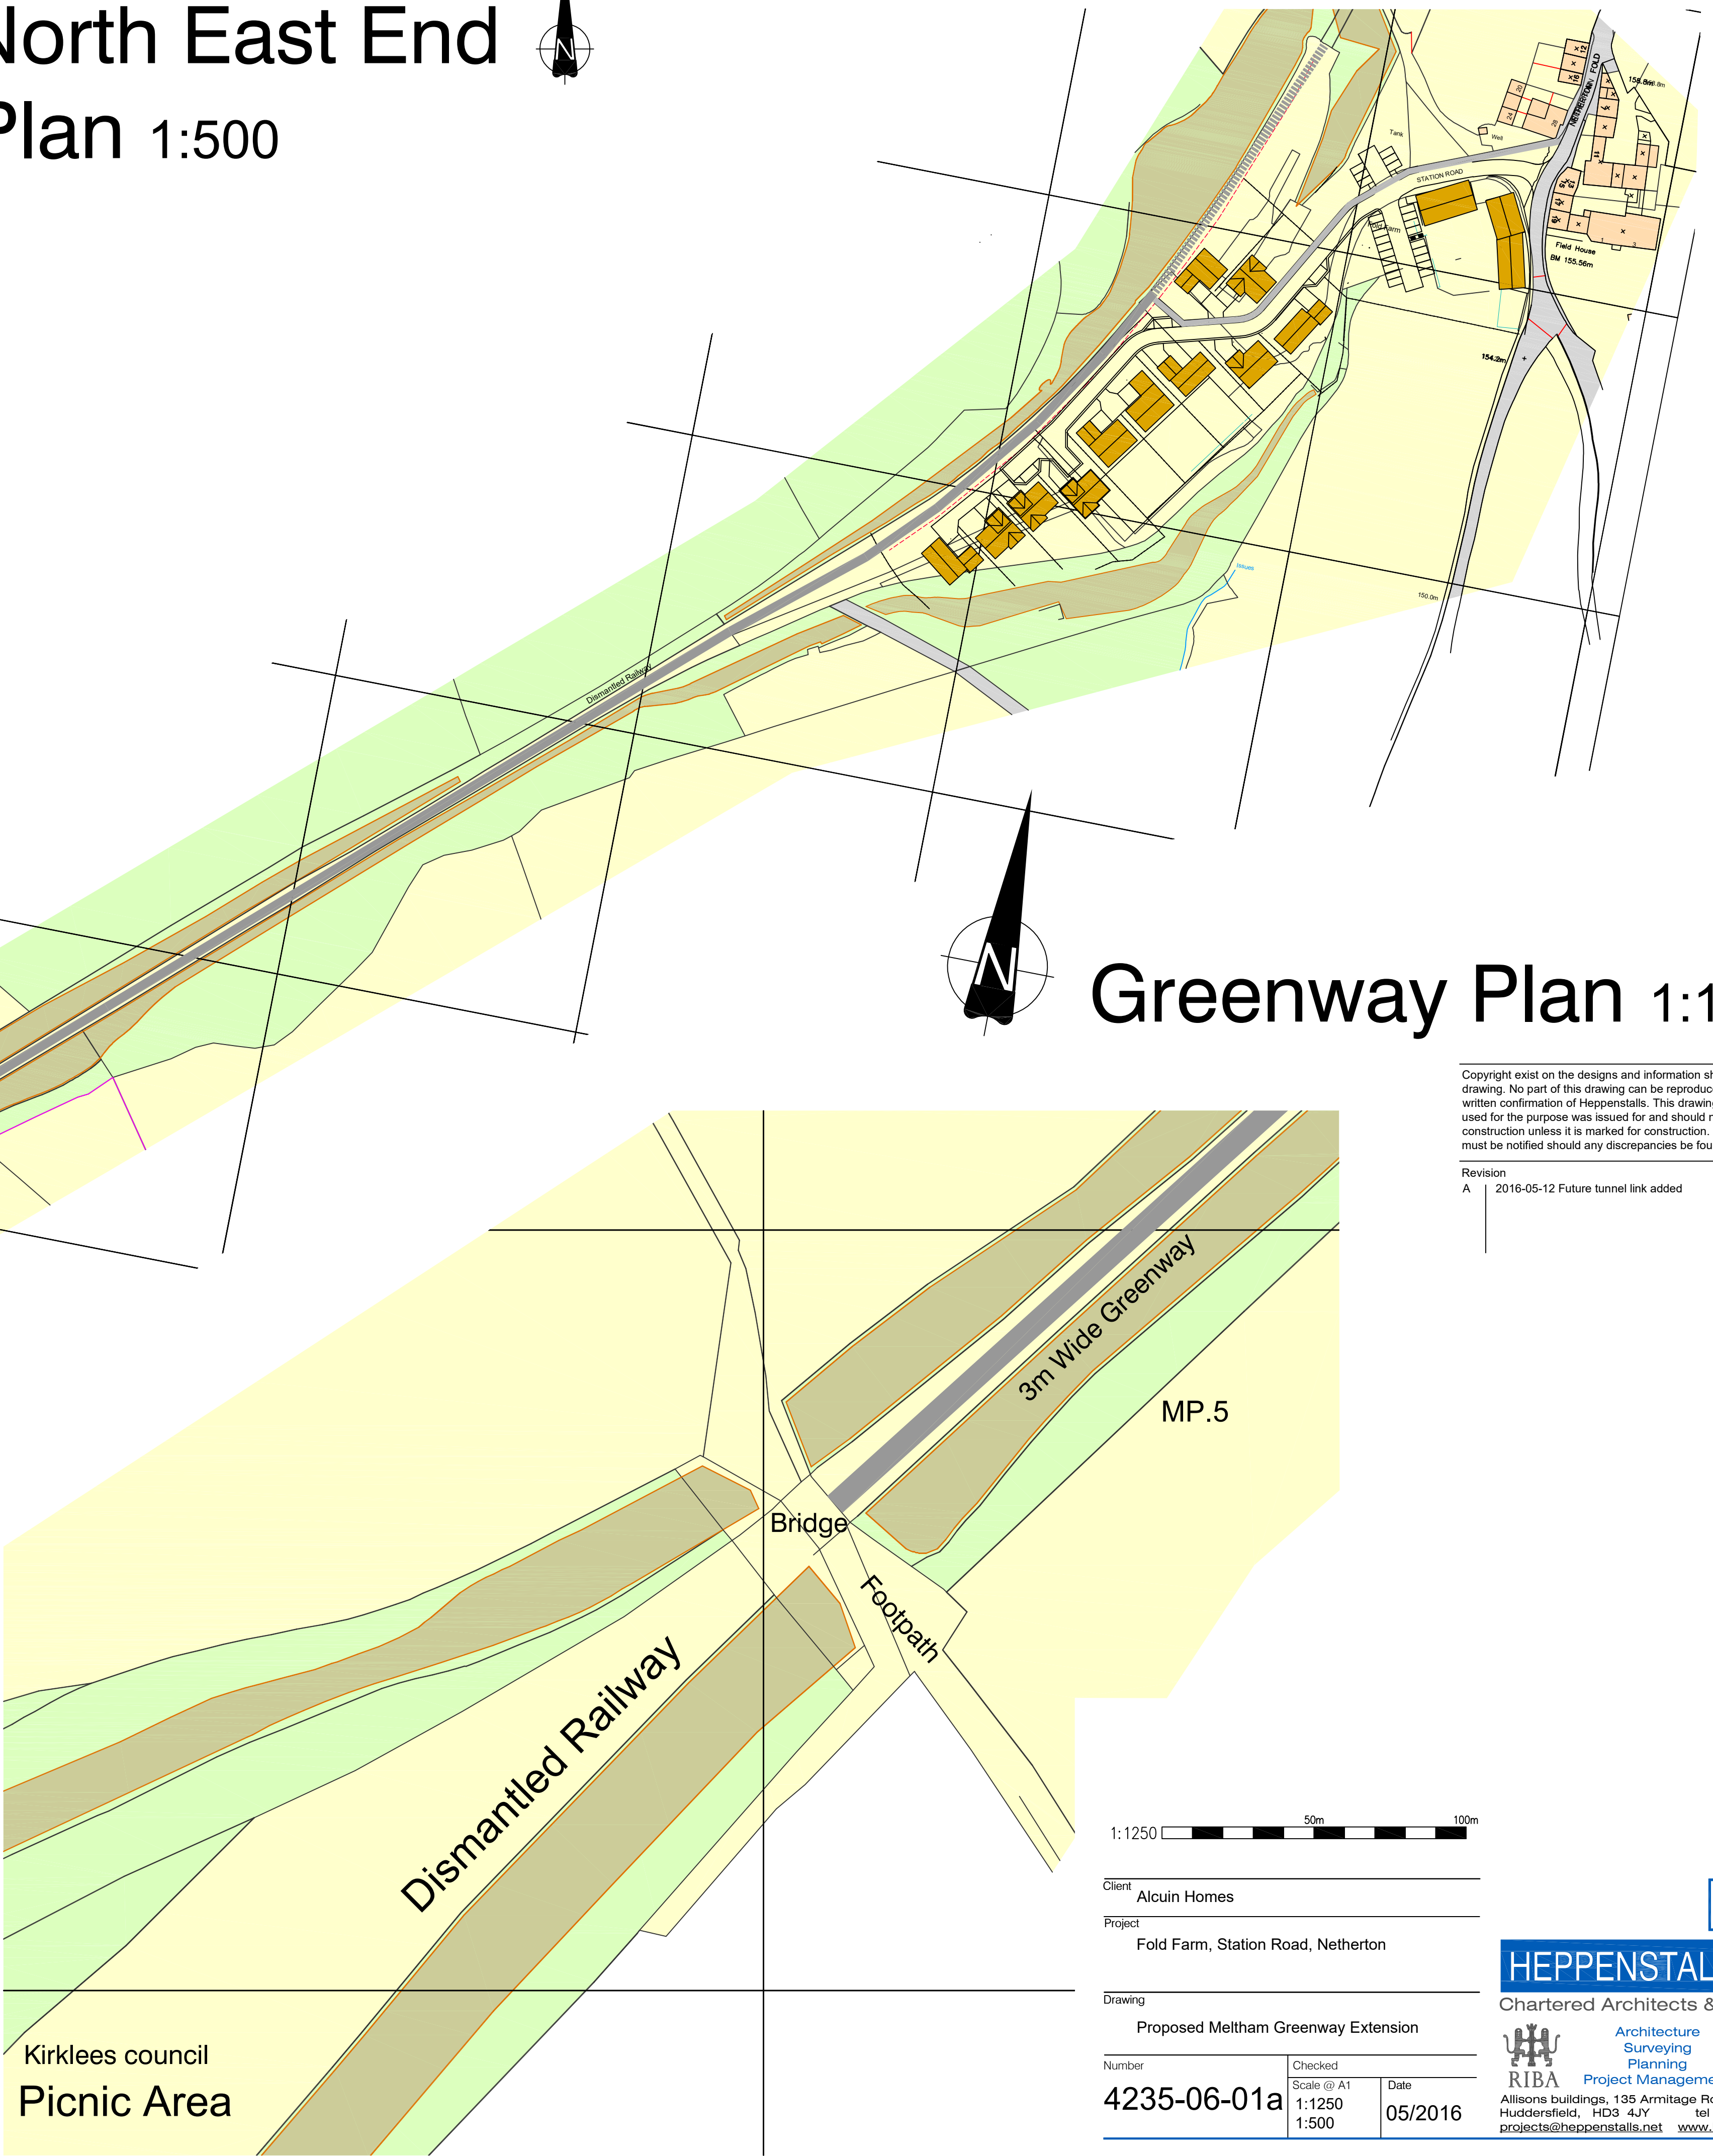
North East End
Plan 1:500

N

Tank
Well
STATION ROAD
Fold Farm
NETHERTON FOLD
Field House
BM 155.56m
158.8m
154.2m
150.0m
Dismantled Railway
Sluices

N

Greenway Plan 1:1

Copyright exist on the designs and information sh drawing. No part of this drawing can be reproduc written confirmation of Heppenstalls. This drawing used for the purpose was issued for and should n construction unless it is marked for construction. must be notified should any discrepancies be fou

Revision
A 2016-05-12 Future tunnel link added

3m Wide Greenway
MP.5
Bridge
Footpath
Dismantled Railway
Kirklees council
Picnic Area

1:1250 50m 100m

Client
Alcuin Homes
Project
Fold Farm, Station Road, Netherton
Drawing
Proposed Meltham Greenway Extension
Number
4235-06-01a
Checked
Scale @ A1
1:1250
1:500
Date
05/2016

HEPPENSTAL
Chartered Architects &
Architecture
Surveying
Planning
Project Manageme
RIBA
Allisons buildings, 135 Armitage Ro
Huddersfield, HD3 4JY tel
projects@heppenstalls.net www.